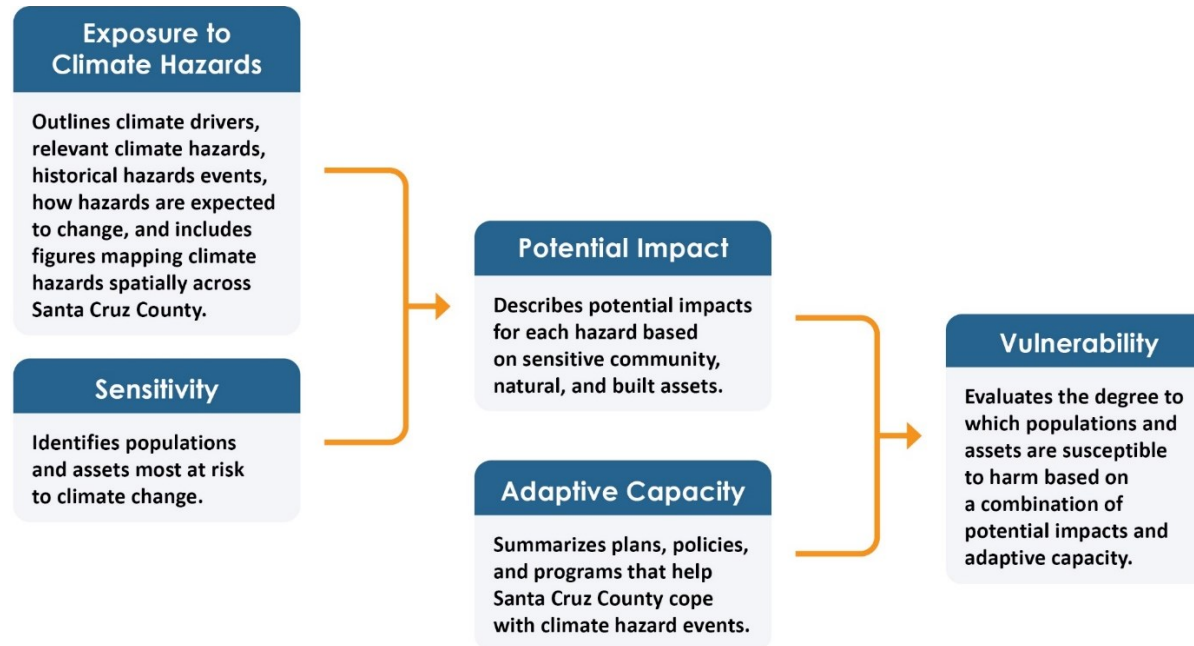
Exposure to Climate Hazards

Outlines climate drivers, relevant climate hazards, historical hazards events, how hazards are expected to change, and includes figures mapping climate hazards spatially across Santa Cruz County.

Sensitivity

Identifies populations and assets most at risk to climate change.

Potential Impact

Describes potential impacts for each hazard based on sensitive community, natural, and built assets.

Adaptive Capacity

Summarizes plans, policies, and programs that help Santa Cruz County cope with climate hazard events.

Vulnerability

Evaluates the degree to which populations and assets are susceptible to harm based on a combination of potential impacts and adaptive capacity.